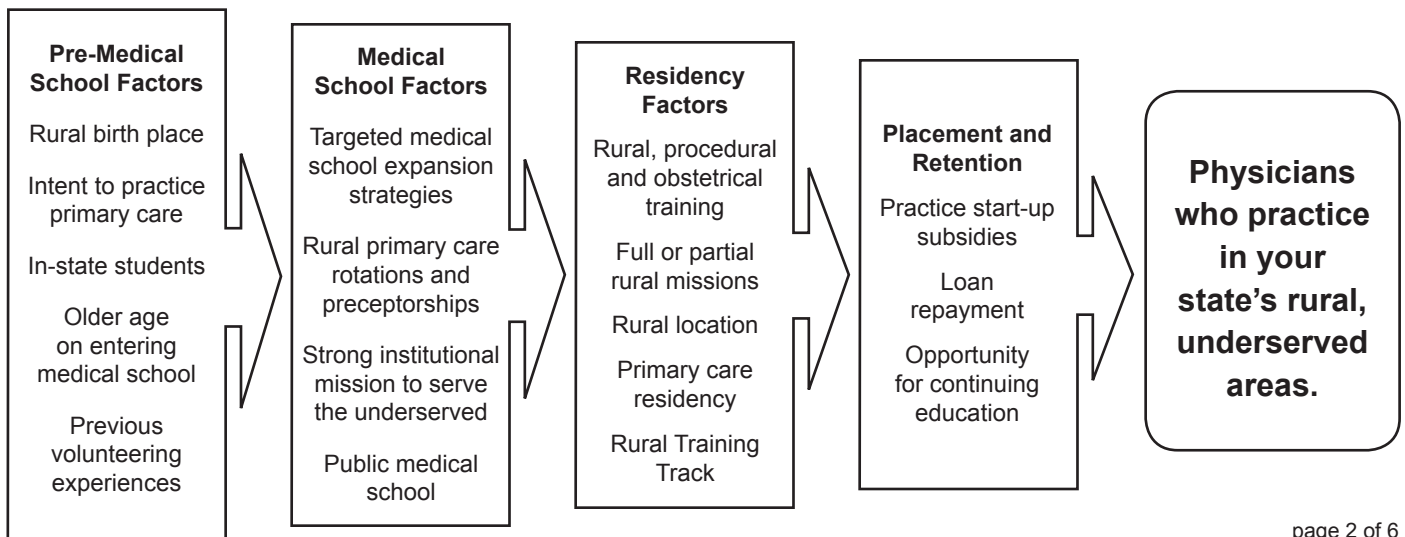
**Pre-Medical School Factors**

Rural birth place

Intent to practice primary care

In-state students

Older age on entering medical school

Previous volunteering experiences

**Medical School Factors**

Targeted medical school expansion strategies

Rural primary care rotations and preceptorships

Strong institutional mission to serve the underserved

Public medical school

**Residency Factors**

Rural, procedural and obstetrical training

Full or partial rural missions

Rural location

Primary care residency

Rural Training Track

**Placement and Retention**

Practice start-up subsidies

Loan repayment

Opportunity for continuing education

**Physicians who practice in your state's rural, underserved areas.**

page 2 of 6